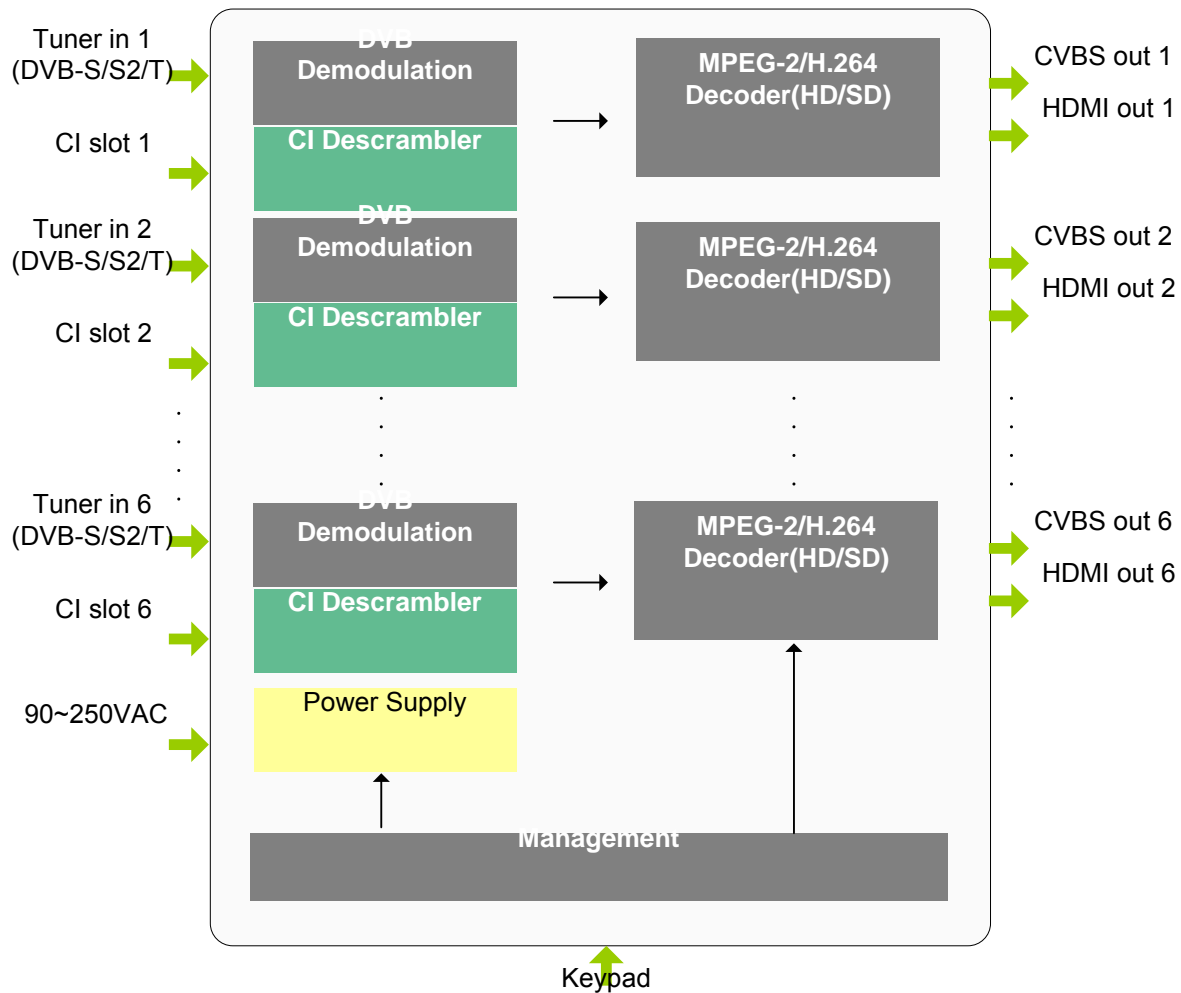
Tuner in 1
(DVB-S/S2/T)

CI slot 1

Tuner in 2
(DVB-S/S2/T)

CI slot 2

Tuner in 6
(DVB-S/S2/T)

CI slot 6

90~250VAC

DVB
Demodulation

CI Descrambler

DVB
Demodulation

CI Descrambler

DVB
Demodulation

CI Descrambler

Power Supply

MPEG-2/H.264
Decoder(HD/SD)

MPEG-2/H.264
Decoder(HD/SD)

MPEG-2/H.264
Decoder(HD/SD)

Management

CVBS out 1

HDMI out 1

CVBS out 2

HDMI out 2

CVBS out 6

HDMI out 6

Keypad